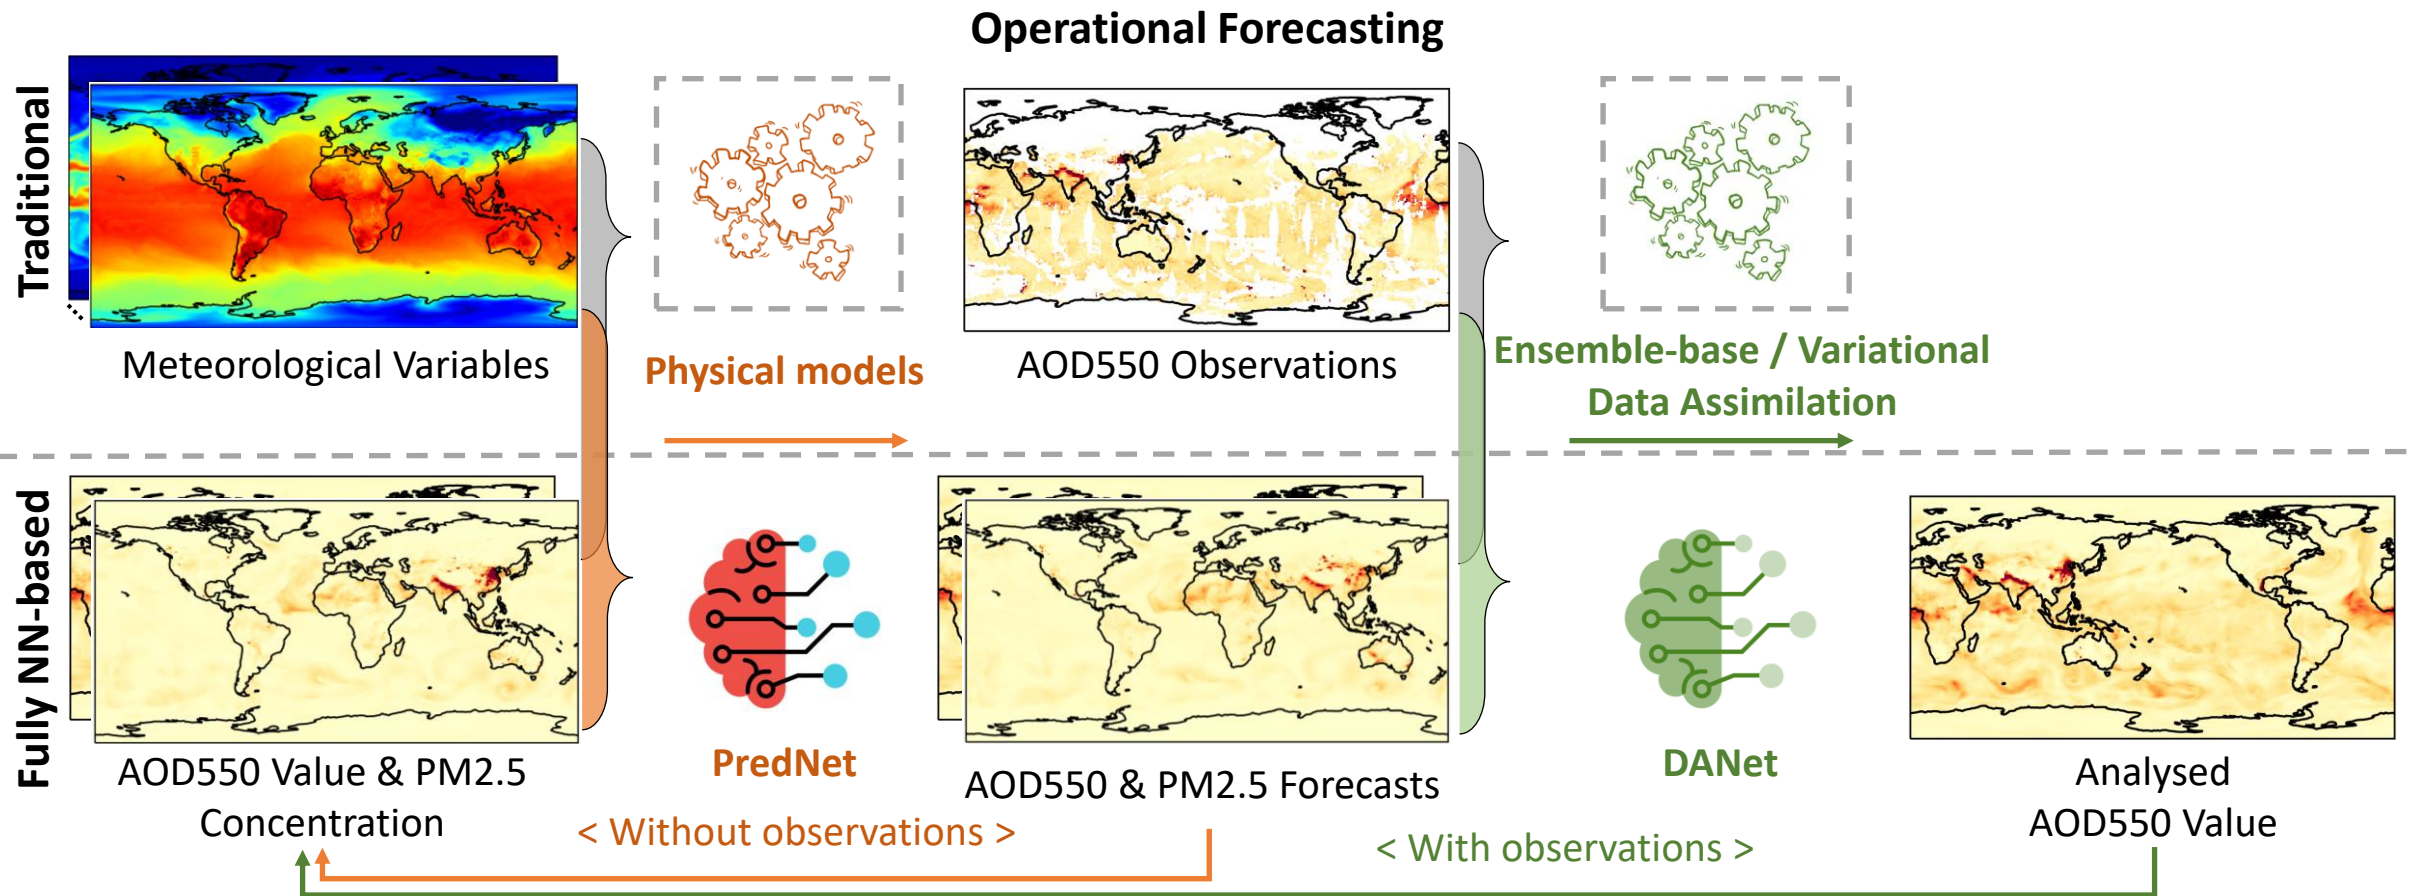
Operational Forecasting

Traditional

Meteorological Variables

Physical models

AOD550 Observations

Ensemble-base / Variational Data Assimilation

Fully NN-based

AOD550 Value & PM2.5 Concentration

PredNet

AOD550 & PM2.5 Forecasts

DANet

Analysed AOD550 Value

< Without observations >

< With observations >